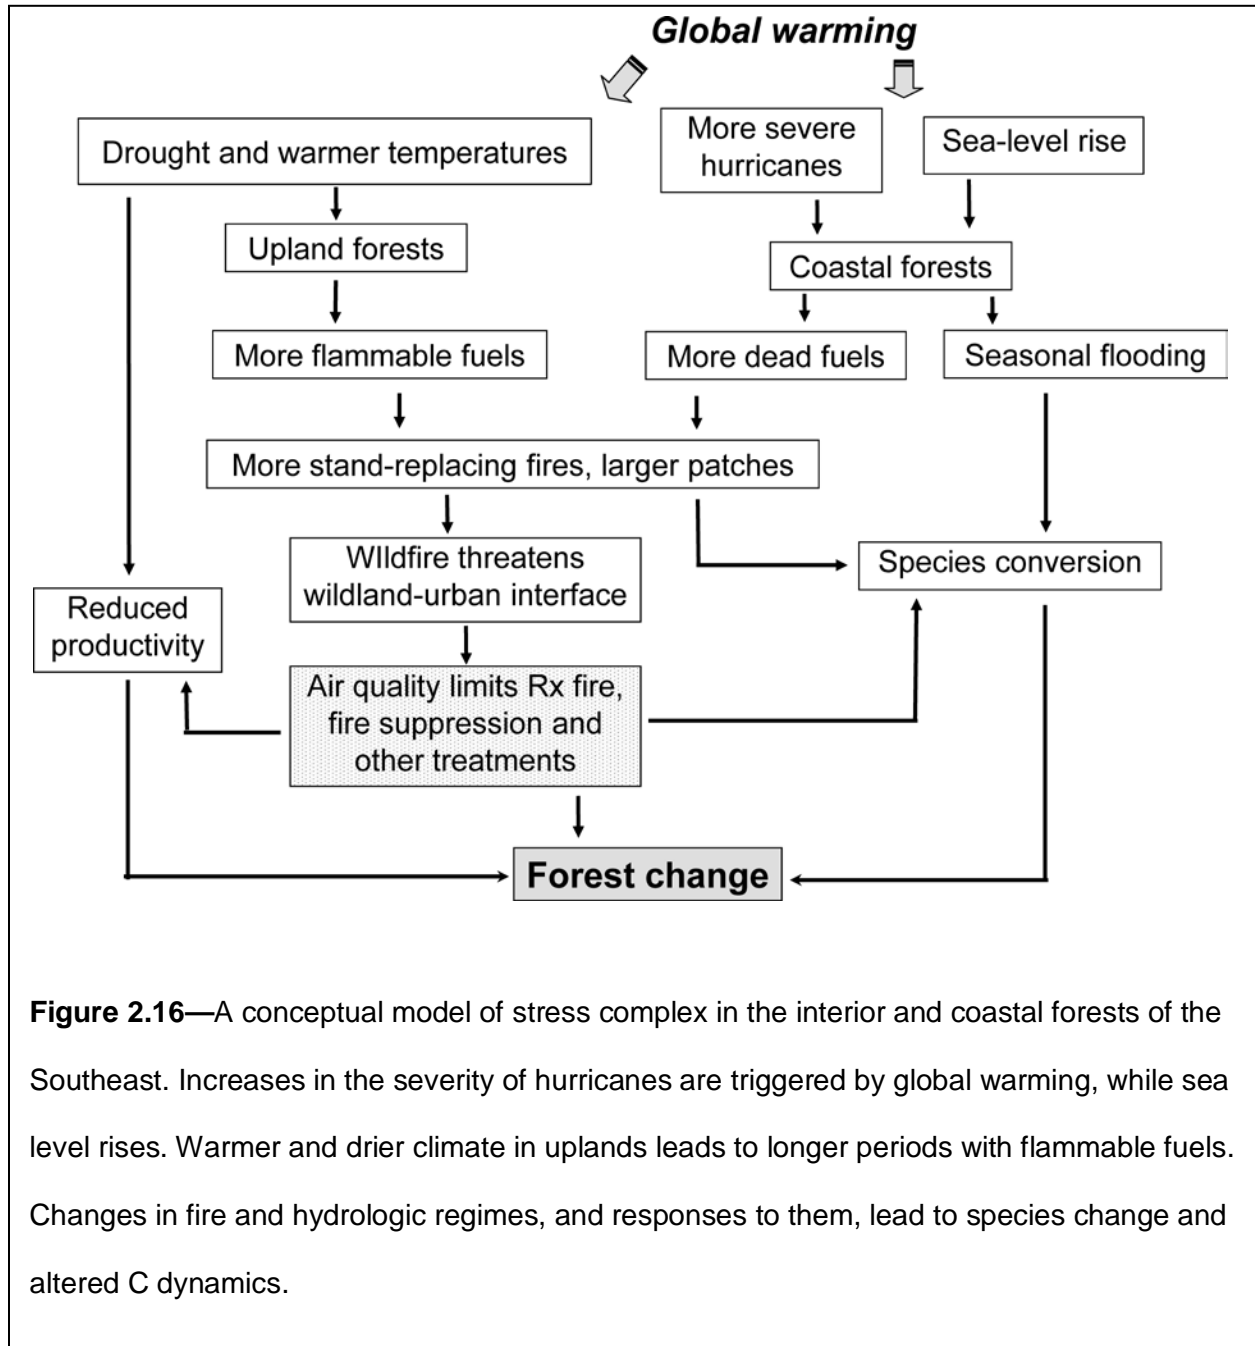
Global warming

Drought and warmer temperatures

More severe hurricanes

Sea-level rise

Upland forests

Coastal forests

More flammable fuels

More dead fuels

Seasonal flooding

More stand-replacing fires, larger patches

WIldfire threatens wildland-urban interface

Species conversion

Reduced productivity

Air quality limits Rx fire, fire suppression and other treatments

Forest change

**Figure 2.16—**A conceptual model of stress complex in the interior and coastal forests of the Southeast. Increases in the severity of hurricanes are triggered by global warming, while sea level rises. Warmer and drier climate in uplands leads to longer periods with flammable fuels. Changes in fire and hydrologic regimes, and responses to them, lead to species change and altered C dynamics.